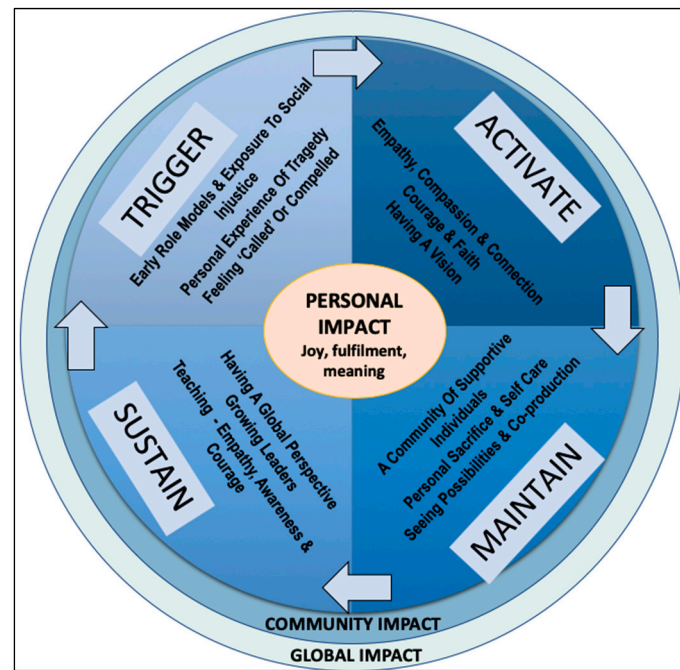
TRIGGER

Early Role Models & Exposure To Social Injustice

Personal Experience Of Tragedy

Feeling 'Called' Or Compelled

ACTIVATE

Empathy, Compassion & Connection

Courage & Faith

Having A Vision

PERSONAL IMPACT

Joy, fulfilment, meaning

SUSTAIN

Having A Global Perspective

Growing Leaders

Teaching - Empathy, Awareness & Courage

MAINTAIN

A Community Of Supportive Individuals

Personal Sacrifice & Self Care

Seeing Possibilities & Co-production

COMMUNITY IMPACT

GLOBAL IMPACT